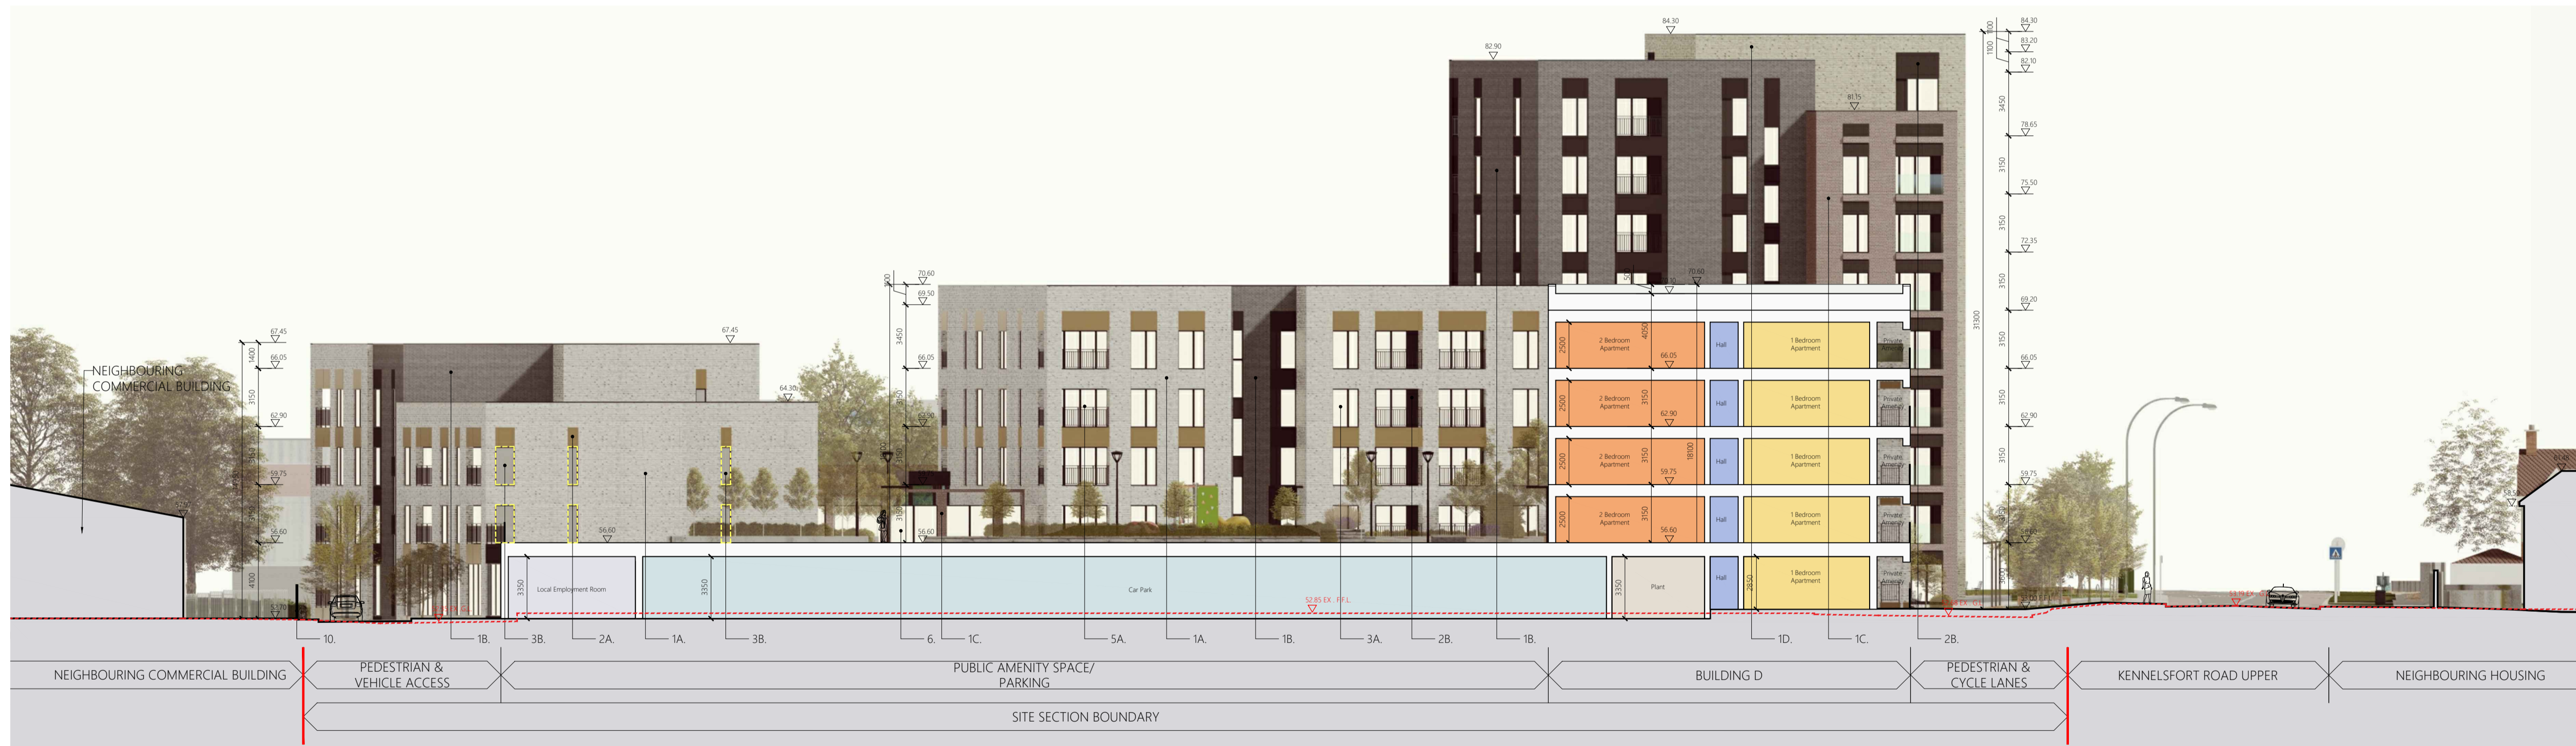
NEIGHBOURING COMMERCIAL BUILDING

67.45
66.05
62.90
59.75
56.60
1400
3150
4300

67.45
64.30
56.60

70.60
69.50
66.05
62.90
56.60
3450
3150
300

82.90
84.30
70.60
81.15

84.30
83.20
82.10
78.65
75.50
72.35
69.20
66.05
62.90
59.75
56.60
1100
3450
3150
3150
3150
3150
3150
31300

2 Bedroom Apartment
2 Bedroom Apartment
2 Bedroom Apartment
2 Bedroom Apartment
Hall
Hall
Hall
Hall
Hall
1 Bedroom Apartment
1 Bedroom Apartment
1 Bedroom Apartment
1 Bedroom Apartment
1 Bedroom Apartment
Private Amenity
Private Amenity
Private Amenity
Private Amenity
Private Amenity
2500
2500
2500
2500
4050
3150
3150
18300
66.05
62.90
59.75
56.60
2850

Local Employment Room
Car Park
Plant
3350
3350
3350
52.85 EX. FF.L.

10.
1B.
3B.
2A.
1A.
3B.
6.
1C.
5A.
1A.
1B.
3A.
2B.
1B.
1D.
1C.
2B.

NEIGHBOURING COMMERCIAL BUILDING
PEDESTRIAN & VEHICLE ACCESS
PUBLIC AMENITY SPACE/ PARKING
BUILDING D
PEDESTRIAN & CYCLE LANES
KENNELSFORT ROAD UPPER
NEIGHBOURING HOUSING
SITE SECTION BOUNDARY